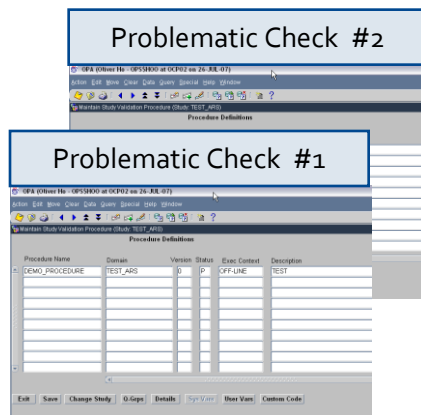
Problematic Check #2

OPA (Oliver Ho - OPSSHOO at OCP02 on 26-JUL-07)

Action Edit Move Clear Data Query Special Help Window

Maintain Study Validation Procedure (Study: TEST_ARS)

Procedure Definitions

Problematic Check #1

OPA (Oliver Ho - OPSSHOO at OCP02 on 26-JUL-07)

Action Edit Move Clear Data Query Special Help Window

Maintain Study Validation Procedure (Study: TEST_ARS)

Procedure Definitions

| Procedure Name | Domain | Version | Status | Exec Context | Description |
|---|---|---|---|---|---|
| DEMO_PROCEDURE | TEST_ARS | 0 | P | OFF-LINE | TEST |

Exit | Save | Change Study | Q.Grps | Details | Sys Vars | User Vars | Custom Code